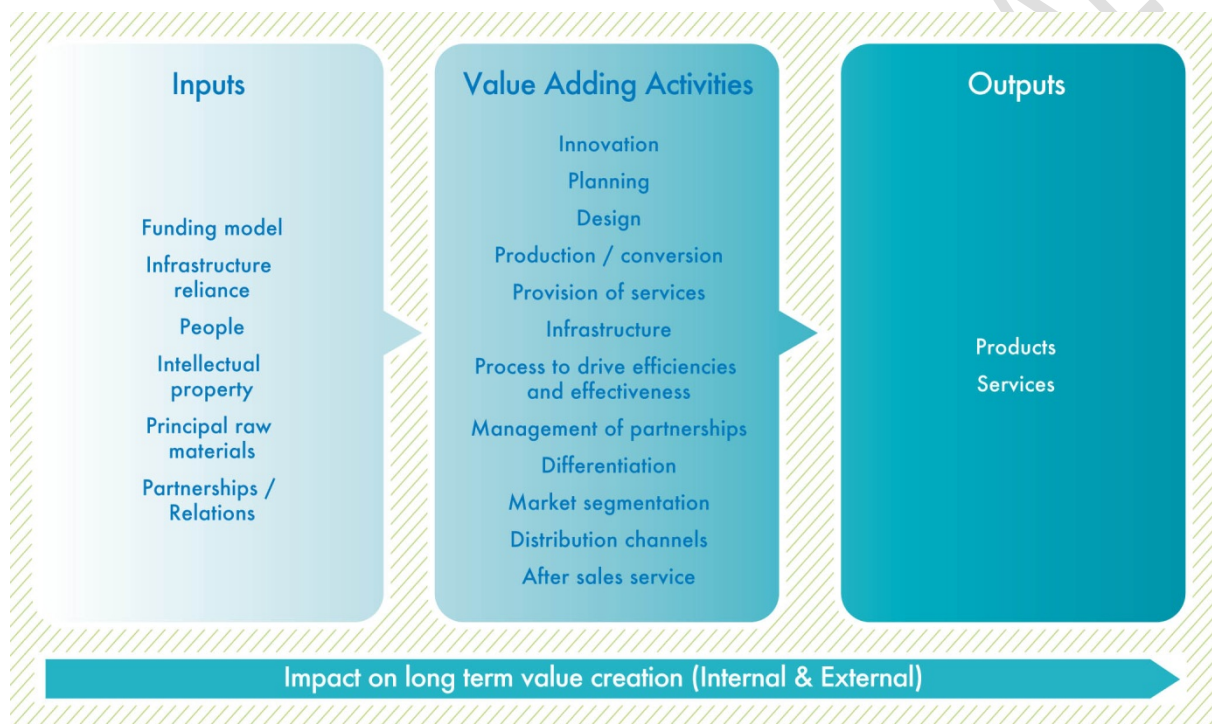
Inputs

Funding model
Infrastructure reliance
People
Intellectual property
Principal raw materials
Partnerships / Relations

Value Adding Activities

Innovation
Planning
Design
Production / conversion
Provision of services
Infrastructure
Process to drive efficiencies and effectiveness
Management of partnerships
Differentiation
Market segmentation
Distribution channels
After sales service

Outputs

Products
Services

Impact on long term value creation (Internal & External)